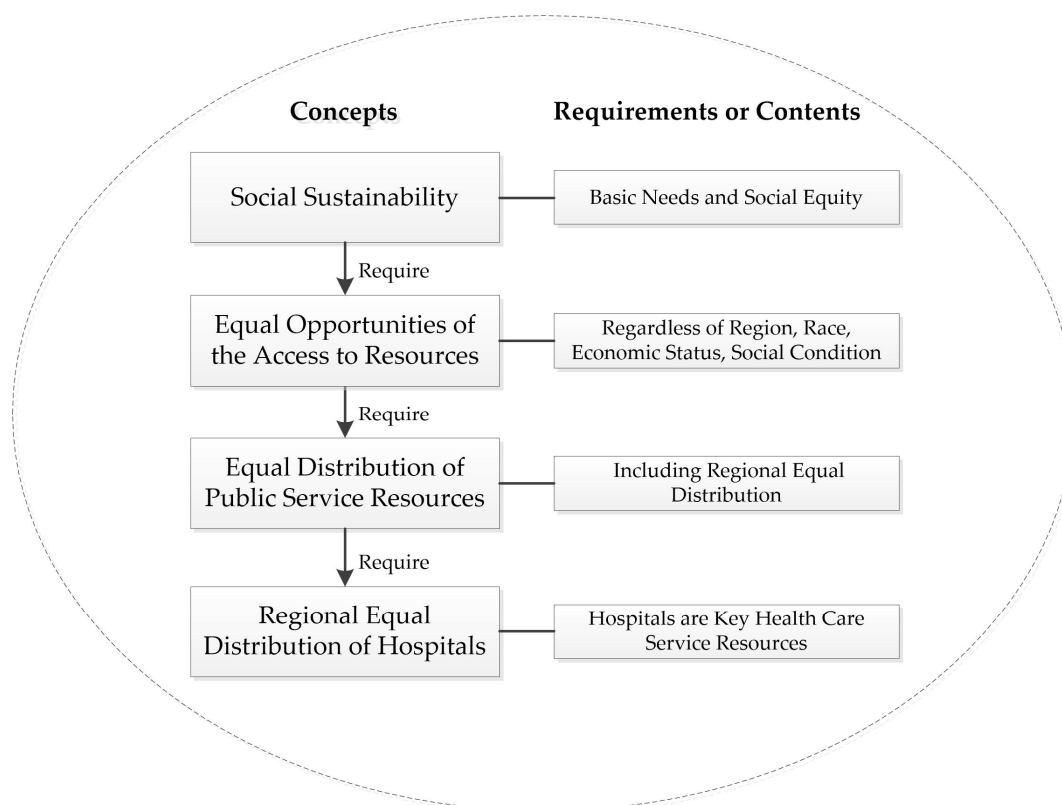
Concepts

Requirements or Contents

Social Sustainability

Basic Needs and Social Equity

Require

Equal Opportunities of the Access to Resources

Regardless of Region, Race, Economic Status, Social Condition

Require

Equal Distribution of Public Service Resources

Including Regional Equal Distribution

Require

Regional Equal Distribution of Hospitals

Hospitals are Key Health Care Service Resources